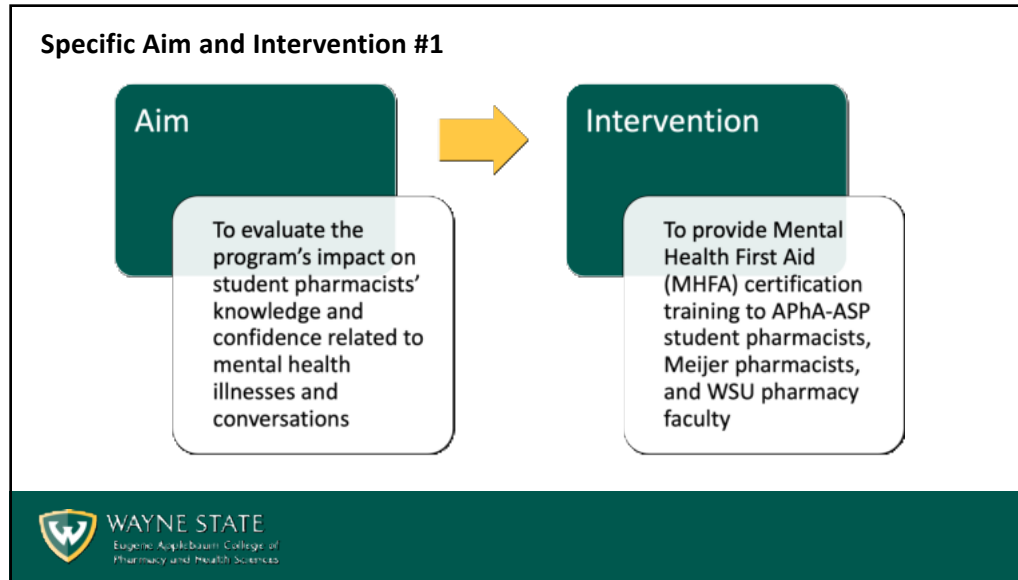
Specific Aim and Intervention #1

Aim

To evaluate the program's impact on student pharmacists' knowledge and confidence related to mental health illnesses and conversations

Intervention

To provide Mental Health First Aid (MHFA) certification training to APhA-ASP student pharmacists, Meijer pharmacists, and WSU pharmacy faculty

WAYNE STATE
Eugene Applebaum College of Pharmacy and Health Sciences